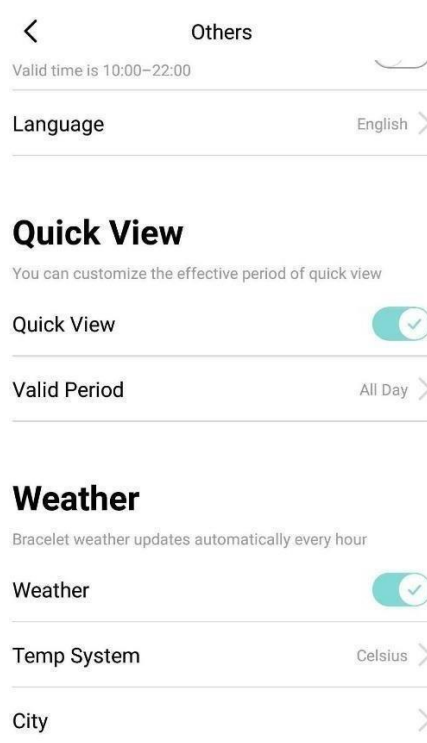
<

Others

Valid time is 10:00–22:00

Language

English

Quick View

You can customize the effective period of quick view

Quick View

Valid Period

All Day

Weather

Bracelet weather updates automatically every hour

Weather

Temp System

Celsius

City